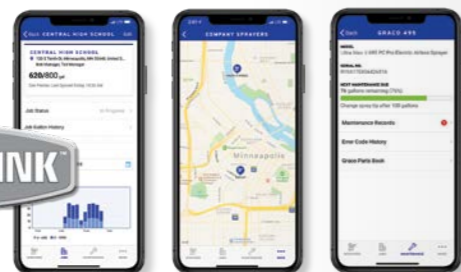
CENTRAL HIGH SCHOOL

CENTRAL HIGH SCHOOL

620/800

Job Status

In Progress

Job Gallon History

INK

COMPANY SPRAYERS

Minneapolis

Back

GRACO 495

MODEL

SERIAL NO.

NEXT MAINTENANCE DUE

Change spray tip after 100 gallons

Maintenance Records

Error Code History

Graco Parts Book